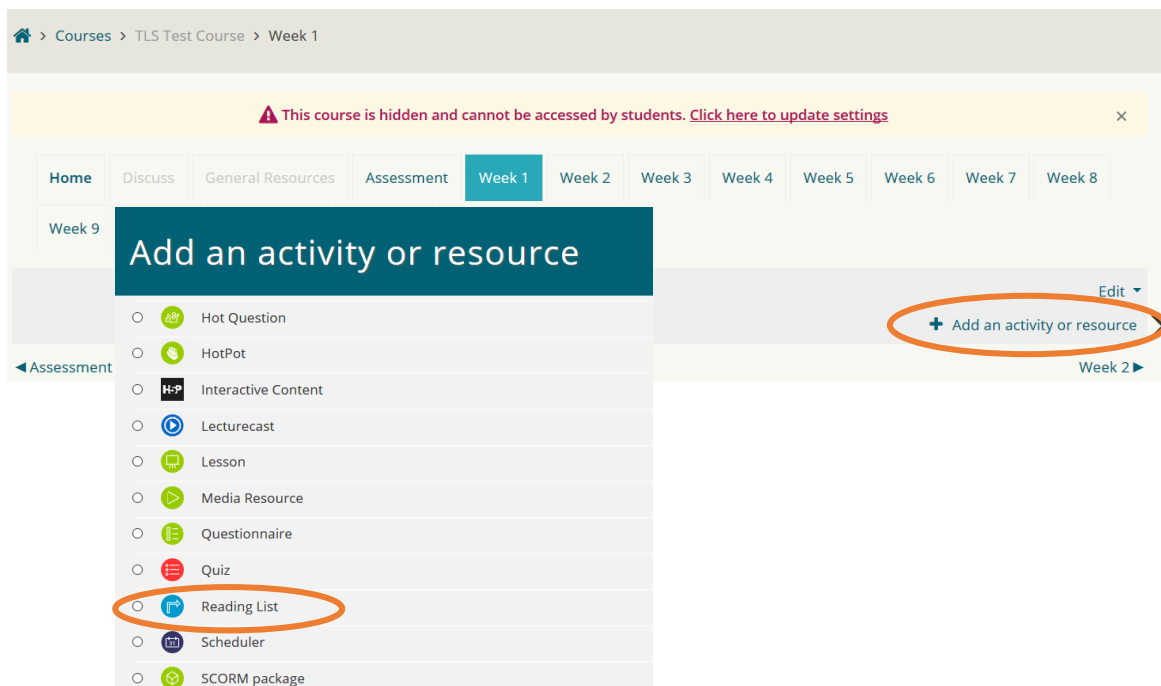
> Courses > TLS Test Course > Week 1

This course is hidden and cannot be accessed by students. Click here to update settings ×

Home | Discuss | General Resources | Assessment | Week 1 | Week 2 | Week 3 | Week 4 | Week 5 | Week 6 | Week 7 | Week 8

Week 9

Add an activity or resource

Edit

+ Add an activity or resource

◀ Assessment

Week 2 ▶

Hot Question

HotPot

H-P Interactive Content

Lecturecast

Lesson

Media Resource

Questionnaire

Quiz

Reading List

Scheduler

SCORM package